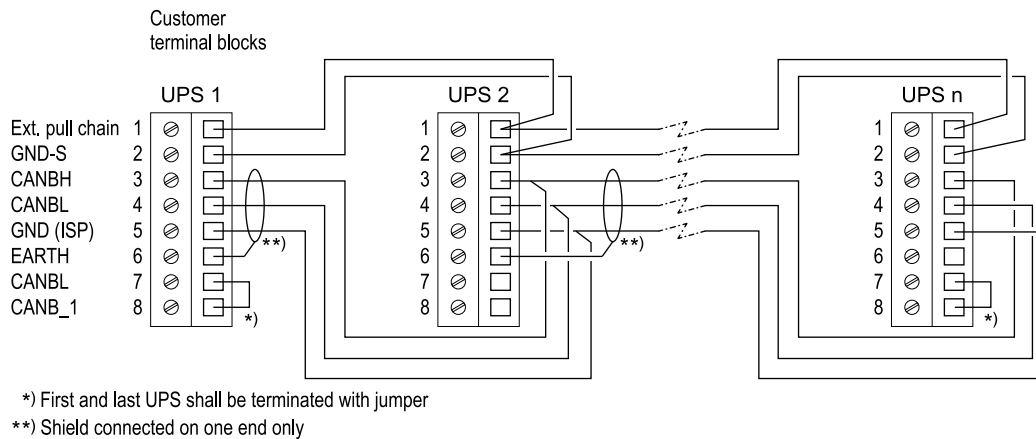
Customer terminal blocks

UPS 1

Ext. pull chain 1
GND-S 2
CANBH 3
CANBL 4
GND (ISP) 5
EARTH 6
CANBL 7
CANB_1 8

*)
**)

UPS 2

1
2
3
4
5
6
7
8

**)

UPS n

1
2
3
4
5
6
7
8

*)

*) First and last UPS shall be terminated with jumper
**) Shield connected on one end only